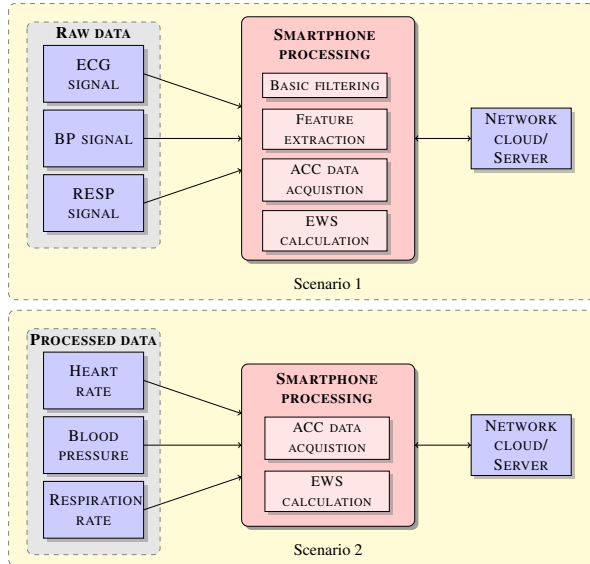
Raw data

ECG signal

BP signal

RESP signal

Smartphone processing

Basic filtering

Feature extraction

ACC data acquistion

EWS calculation

Network cloud/ Server

Scenario 1

Processed data

Heart rate

Blood pressure

Respiration rate

Smartphone processing

ACC data acquistion

EWS calculation

Network cloud/ Server

Scenario 2